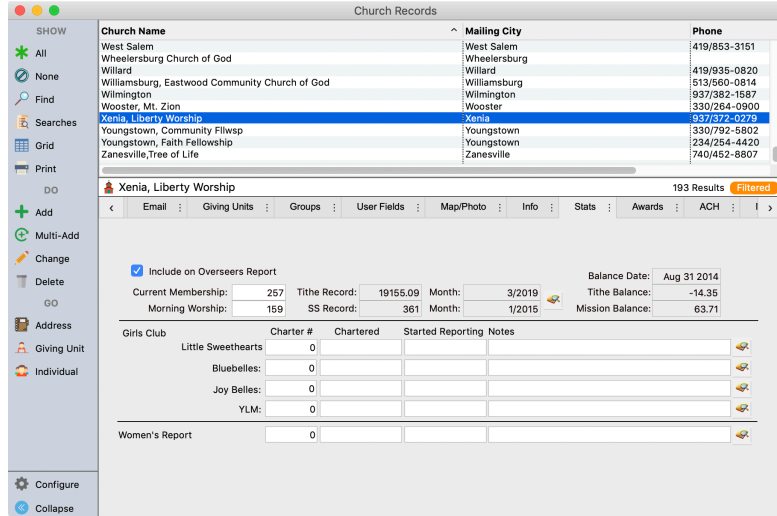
Church Records

SHOW
All
None
Find
Searches
Grid
Print
DO
Add
Multi-Add
Change
Delete
GO
Address
Giving Unit
Individual

Configure
Collapse

| Church Name | Mailing City | Phone |
|---|---|---|
| West Salem | West Salem | 419/853-3151 |
| Wheelersburg Church of God | Wheelersburg | |
| Willard | Willard | 419/935-0820 |
| Williamsburg, Eastwood Community Church of God | Williamsburg | 513/560-0814 |
| Wilmington | Wilmington | 937/382-1587 |
| Wooster, Mt. Zion | Wooster | 330/264-0900 |
| Xenia, Liberty Worship | Xenia | 937/372-0279 |
| Youngstown, Community Fllwsp | Youngstown | 330/792-5802 |
| Youngstown, Faith Fellowship | Youngstown | 234/254-4420 |
| Zanesville,Tree of Life | Zanesville | 740/452-8807 |

Xenia, Liberty Worship
193 Results Filtered

Email | Giving Units | Groups | User Fields | Map/Photo | Info | Stats | Awards | ACH

Include on Overseers Report
Balance Date: Aug 31 2014
Current Membership: 257 Tithe Record: 19155.09 Month: 3/2019 Tithe Balance: -14.35
Morning Worship: 159 SS Record: 361 Month: 1/2015 Mission Balance: 63.71

Girls Club | Charter # | Chartered | Started Reporting | Notes
Little Sweethearts 0
Bluebelles: 0
Joy Belles: 0
YLM: 0

Women's Report 0